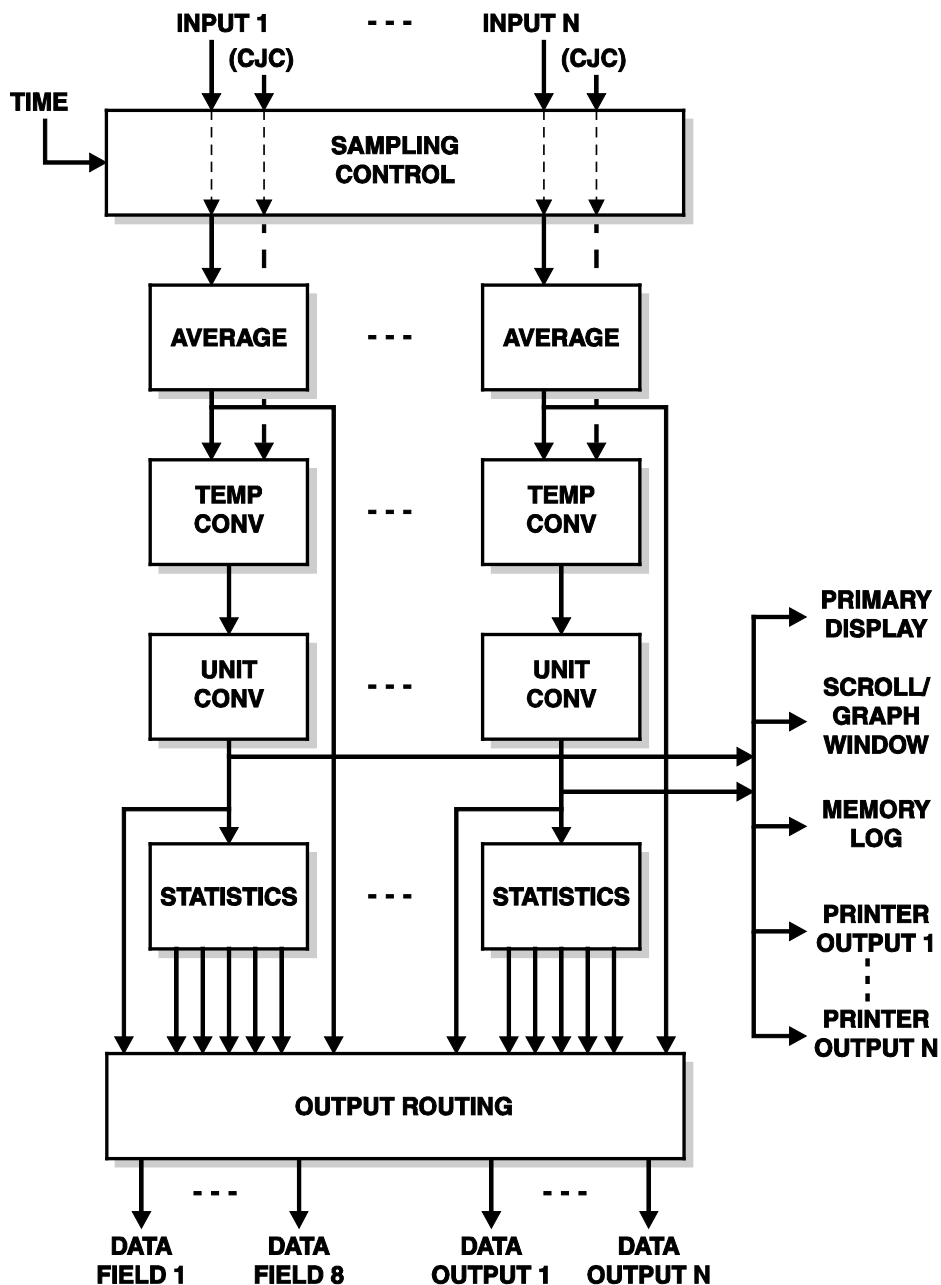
INPUT 1 - - - INPUT N

(CJC) (CJC)

TIME

SAMPLING CONTROL

AVERAGE - - - AVERAGE

TEMP CONV - - - TEMP CONV

UNIT CONV - - - UNIT CONV

STATISTICS - - - STATISTICS

PRIMARY DISPLAY

SCROLL/ GRAPH WINDOW

MEMORY LOG

PRINTER OUTPUT 1

PRINTER OUTPUT N

OUTPUT ROUTING

- - - - - -

DATA FIELD 1

DATA FIELD 8

DATA OUTPUT 1

DATA OUTPUT N